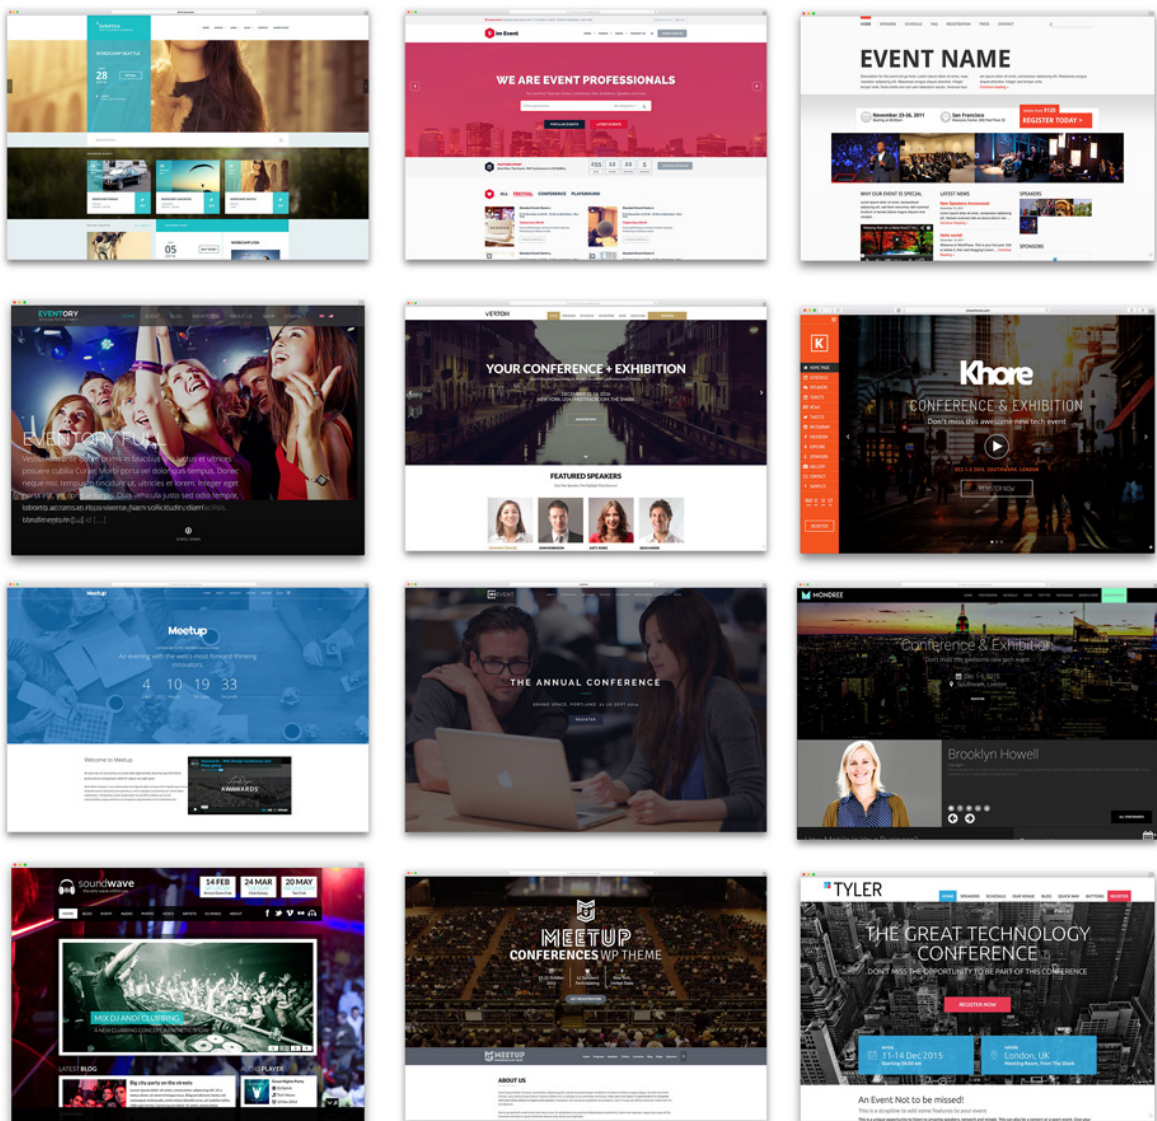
EVENTICA

WORDCAMP SEATTLE

28

05

Im Event

WE ARE EVENT PROFESSIONALS

255 12 22 5

ALL FESTIVAL CONFERENCE PLAYGROUND

EVENT NAME

November 23-26, 2011

San Francisco

REGISTER TODAY >

WHY OUR EVENT IS SPECIAL

LATEST NEWS

SPEAKERS

SPONSORS

EVENTORY

EVENTORYFUL

Vestibulum ante ipsum primis in faucibus orci luctus et ultrices posuere cubilia Curae; Morbi porta vel dolor quis tempus. Donec neque nisi, tempus in tincidunt ut, ultricies et lorem. Integer eget porta nisl, ut congue turpis. Duis vehicula justo sed odio tempor, lobortis accumsan risus viverra. Nam sollicitudin diam sollicitudin [...]

VERTOH

YOUR CONFERENCE + EXHIBITION

FEATURED SPEAKERS

K

Khore

CONFERENCE & EXHIBITION

Don't miss this awesome new tech event

REGISTER NOW

Meetup

Meetup

An evening with the web's most forward thinking innovators.

4 10 19 33

Welcome to Meetup

AWWARDS

EVENT

THE ANNUAL CONFERENCE

REGISTER

MONDREE

Conference & Exhibition

Don't miss this awesome new tech event

Southwark, London

Brooklyn Howell

soundwave

14 FEB

24 MAR

20 MAY

MIX DJ ANDI CLUBBING

LATEST BLOG

Big city party on the streets

AUDIO PLAYER

MEETUP

CONFERENCES WP THEME

MEETUP

ABOUT US

TYLER

THE GREAT TECHNOLOGY CONFERENCE

DON'T MISS THE OPPORTUNITY TO BE PART OF THIS CONFERENCE

REGISTER NOW

11-14 Dec 2015

London, UK

An Event Not to be missed!